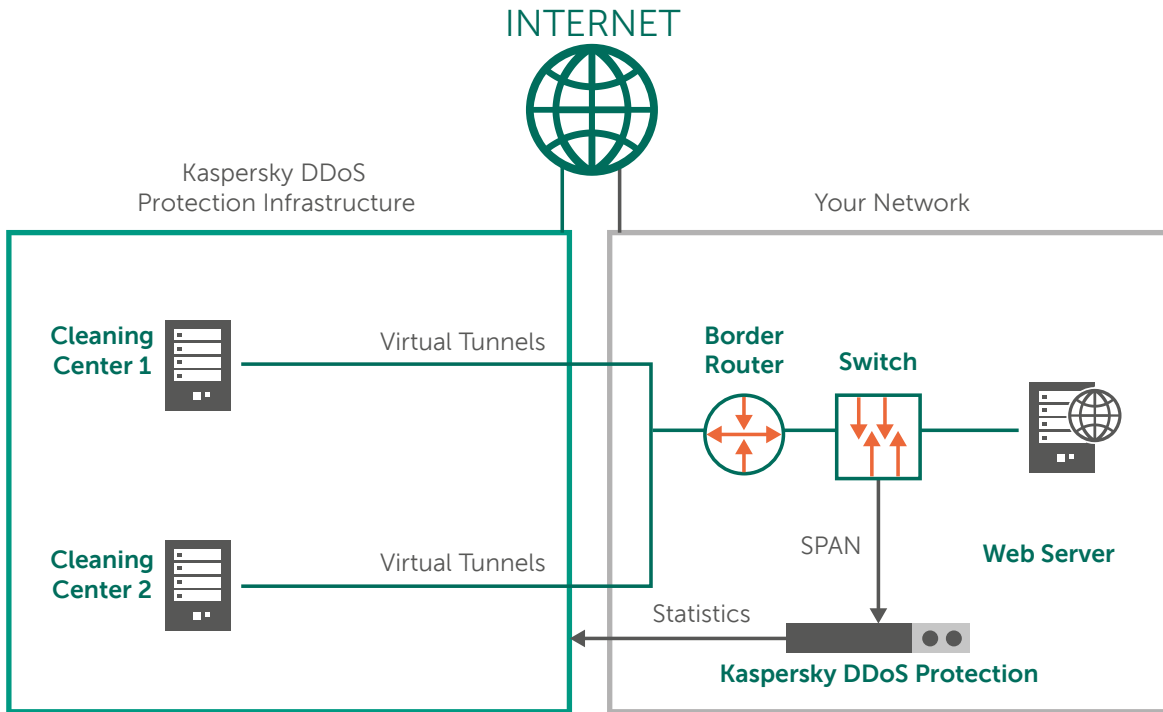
INTERNET

Kaspersky DDoS Protection Infrastructure

Your Network

Cleaning Center 1

Virtual Tunnels

Border Router

Switch

Cleaning Center 2

Virtual Tunnels

SPAN

Web Server

Statistics

Kaspersky DDoS Protection